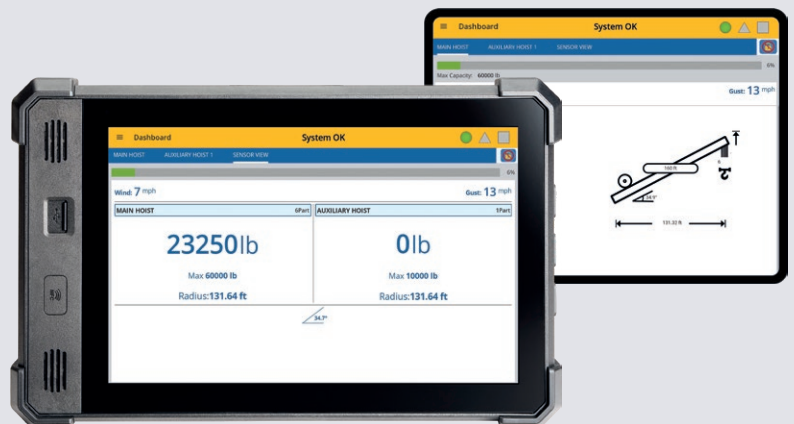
Dashboard
System OK
MAIN HOIST
AUXILIARY HOIST 1
SENSOR VIEW
6%
Max Capacity: 60000 lb
Gust: 13 mph
160 ft
34.7°
131.33 ft

Dashboard
System OK
MAIN HOIST
AUXILIARY HOIST 1
SENSOR VIEW
6%
Wind: 7 mph
Gust: 13 mph
MAIN HOIST
6Part
AUXILIARY HOIST
1Part
23250lb
Max 60000 lb
Radius:131.64 ft
0lb
Max 10000 lb
Radius:131.64 ft
34.7°